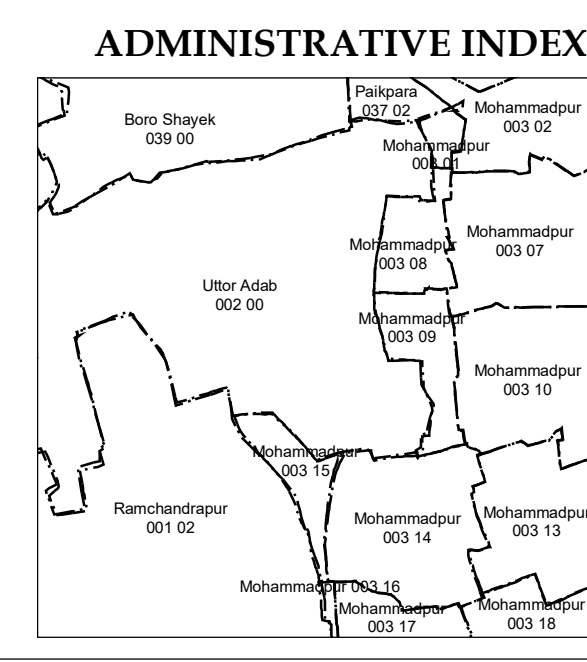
ADMINISTRATIVE INDEX

Paikpara
037 02

Boro Shayek
039 00

Mohammadpur
003 02

Mohammadpur
003 01

Mohammadpur
003 08

Mohammadpur
003 07

Uttor Adab
002 00

Mohammadpur
003 09

Mohammadpur
003 10

Mohammadpur
003 15

Ramchandrapur
001 02

Mohammadpur
003 14

Mohammadpur
003 13

Mohammadpur 003 16

Mohammadpur
003 17

Mohammadpur
003 18